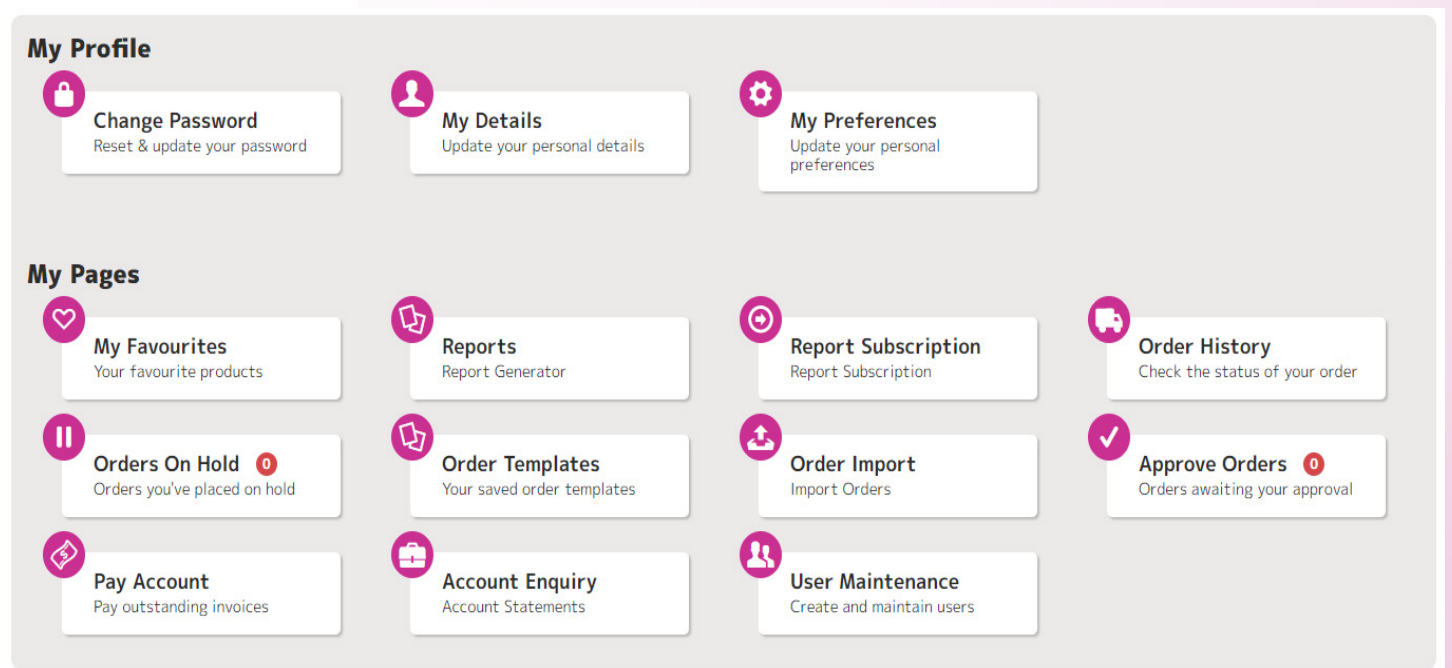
My Profile

Change Password
Reset & update your password

My Details
Update your personal details

My Preferences
Update your personal preferences

My Pages

My Favourites
Your favourite products

Reports
Report Generator

Report Subscription
Report Subscription

Order History
Check the status of your order

Orders On Hold 0
Orders you've placed on hold

Order Templates
Your saved order templates

Order Import
Import Orders

Approve Orders 0
Orders awaiting your approval

Pay Account
Pay outstanding invoices

Account Enquiry
Account Statements

User Maintenance
Create and maintain users